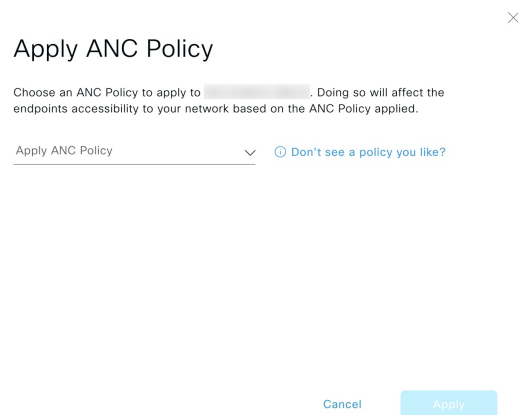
Apply ANC Policy

Choose an ANC Policy to apply to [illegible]. Doing so will affect the endpoints accessibility to your network based on the ANC Policy applied.

Apply ANC Policy

Don't see a policy you like?

Cancel

Apply